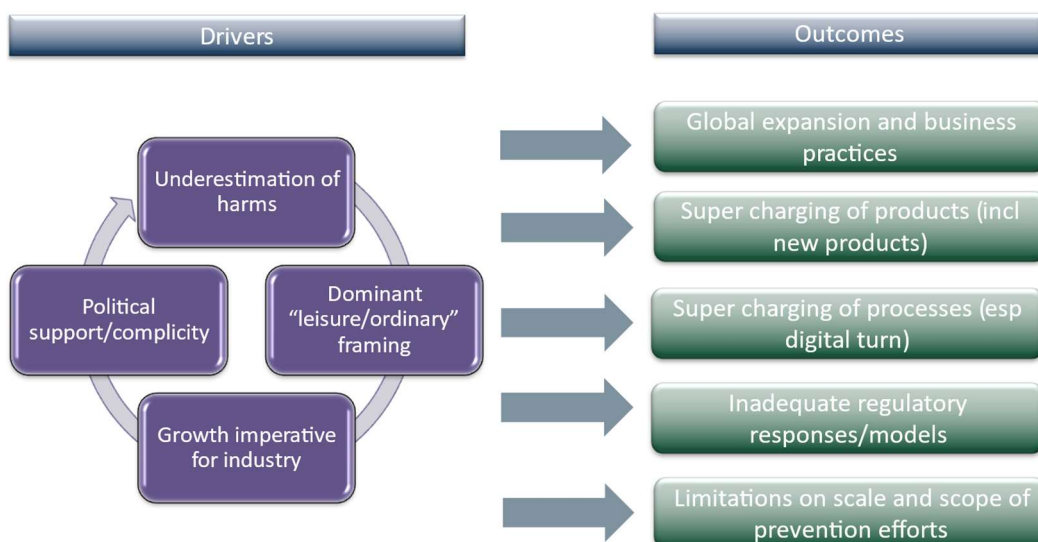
Drivers

Outcomes

Underestimation of harms

Dominant "leisure/ordinary" framing

Growth imperative for industry

Political support/complicity

Global expansion and business practices

Super charging of products (incl new products)

Super charging of processes (esp digital turn)

Inadequate regulatory responses/models

Limitations on scale and scope of prevention efforts